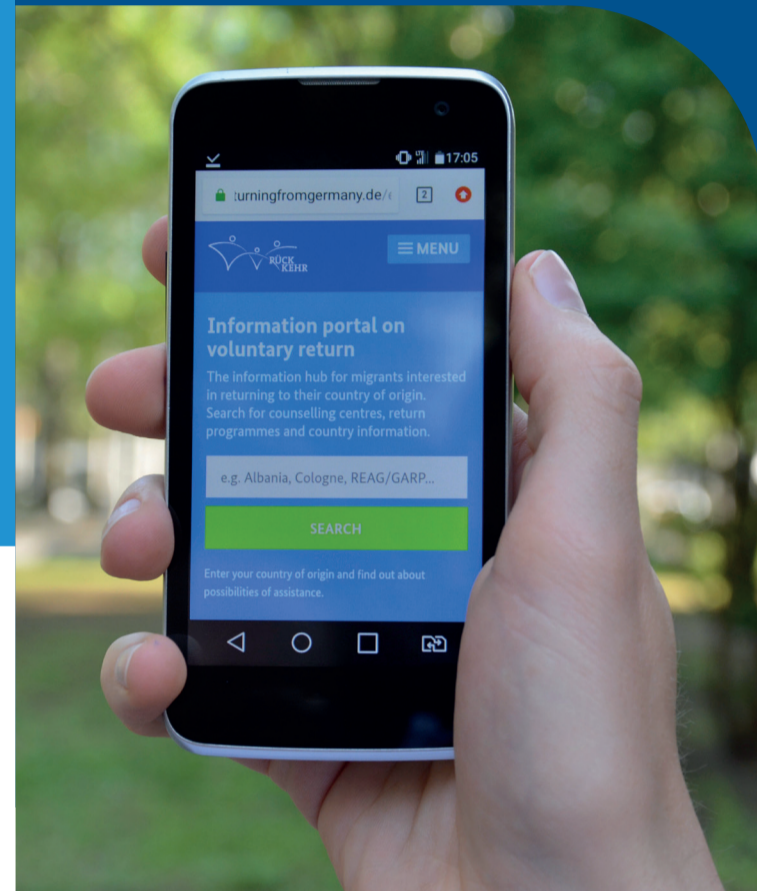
17:05

turningfromgermany.de/

2

RÜCK KEHR

MENU

Information portal on voluntary return

The information hub for migrants interested in returning to their country of origin. Search for counselling centres, return programmes and country information.

e.g. Albania, Cologne, REAG/GARP...

SEARCH

Enter your country of origin and find out about possibilities of assistance.